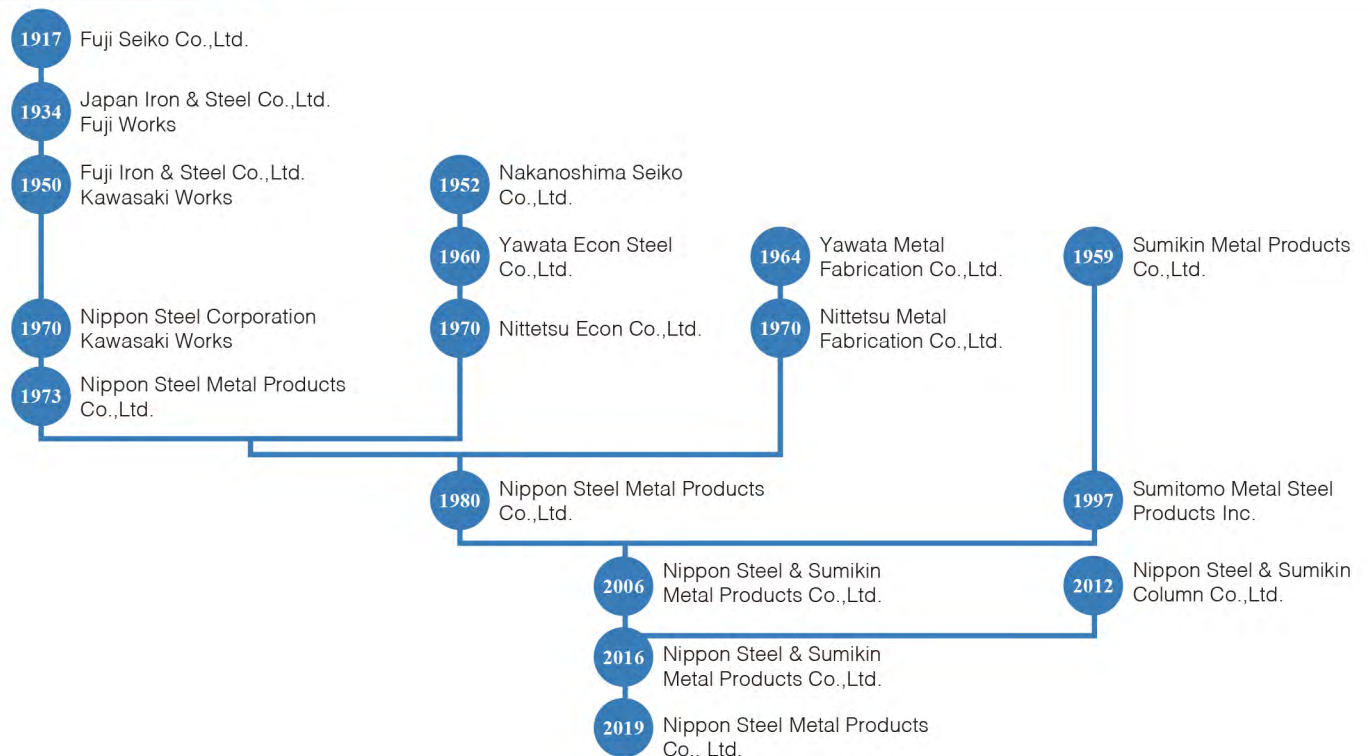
1917 Fuji Seiko Co.,Ltd.

1934 Japan Iron & Steel Co.,Ltd. Fuji Works

1950 Fuji Iron & Steel Co.,Ltd. Kawasaki Works

1970 Nippon Steel Corporation Kawasaki Works

1973 Nippon Steel Metal Products Co.,Ltd.

1952 Nakanoshima Seiko Co.,Ltd.

1960 Yawata Econ Steel Co.,Ltd.

1970 Nittetsu Econ Co.,Ltd.

1964 Yawata Metal Fabrication Co.,Ltd.

1970 Nittetsu Metal Fabrication Co.,Ltd.

1959 Sumikin Metal Products Co.,Ltd.

1980 Nippon Steel Metal Products Co.,Ltd.

1997 Sumitomo Metal Steel Products Inc.

2006 Nippon Steel & Sumikin Metal Products Co.,Ltd.

2012 Nippon Steel & Sumikin Column Co.,Ltd.

2016 Nippon Steel & Sumikin Metal Products Co.,Ltd.

2019 Nippon Steel Metal Products Co., Ltd.